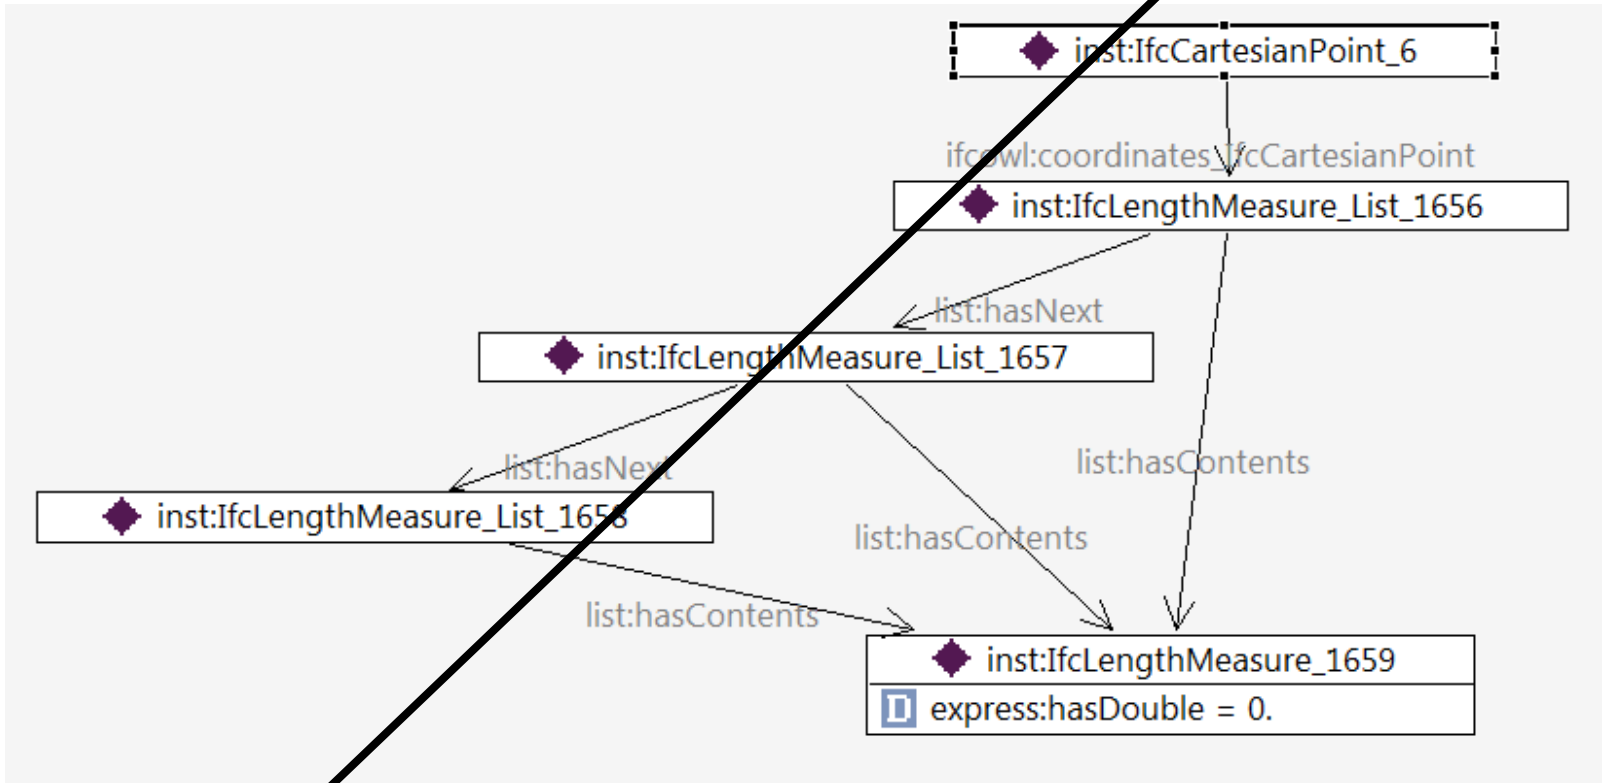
inst:IfcCartesianPoint_6

ifcowl:coordinates_IfcCartesianPoint

inst:IfcLengthMeasure_List_1656

list:hasNext

inst:IfcLengthMeasure_List_1657

list:hasContents

list:hasNext

inst:IfcLengthMeasure_List_1658

list:hasContents

list:hasContents

inst:IfcLengthMeasure_1659

D express:hasDouble = 0.